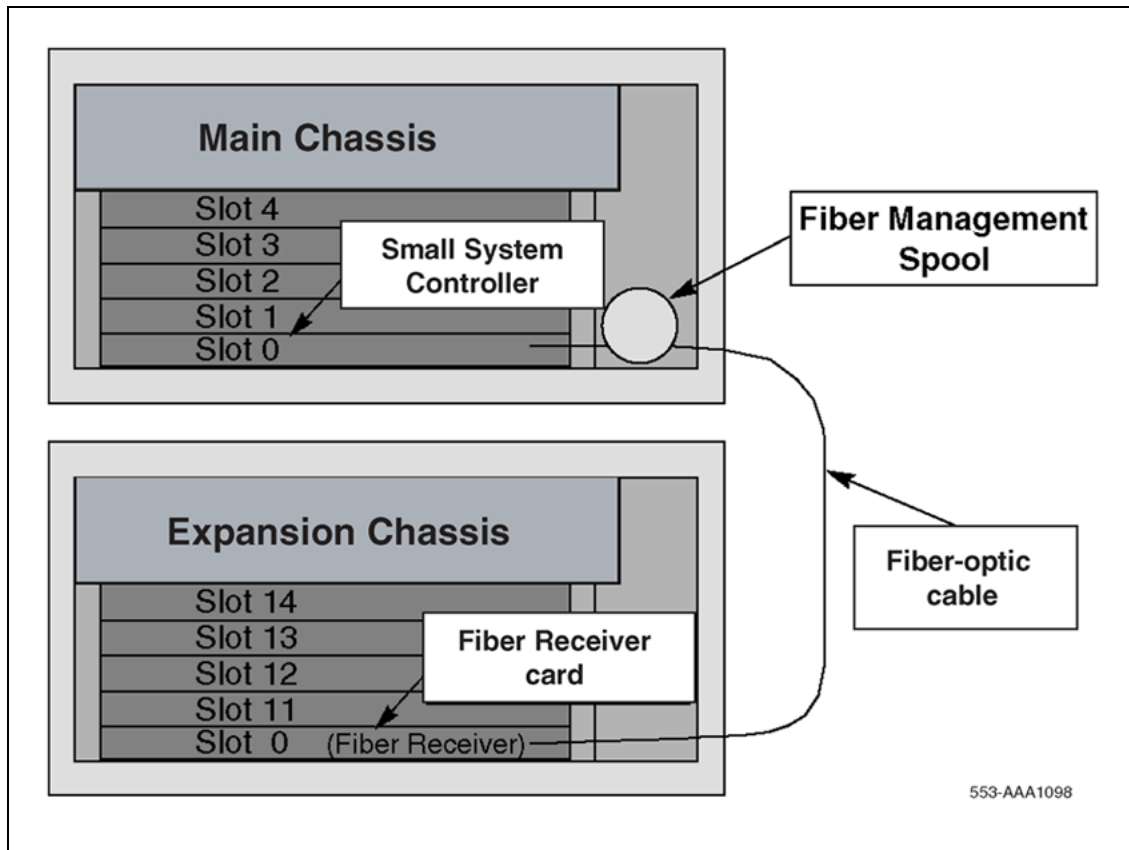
Main Chassis

Slot 4
Slot 3
Slot 2
Slot 1
Slot 0

Small System Controller

Fiber Management Spool

Expansion Chassis

Slot 14
Slot 13
Slot 12
Slot 11
Slot 0 (Fiber Receiver)

Fiber Receiver card

Fiber-optic cable

553-AAA1098